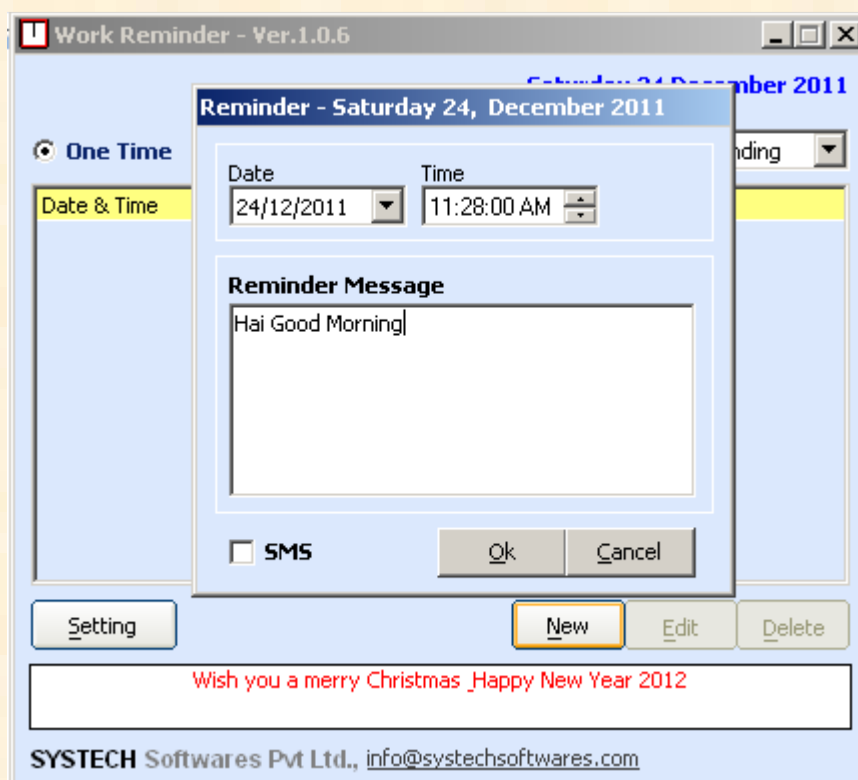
Work Reminder - Ver.1.0.6

Saturday 24 December 2011

One Time

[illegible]nding

Date & Time

Reminder - Saturday 24, December 2011

Date
24/12/2011

Time
11:28:00 AM

Reminder Message

Hai Good Morning

SMS

Ok

Cancel

Setting

New

Edit

Delete

Wish you a merry Christmas _Happy New Year 2012

SYSTECH Softwares Pvt Ltd., info@systechsoftwares.com